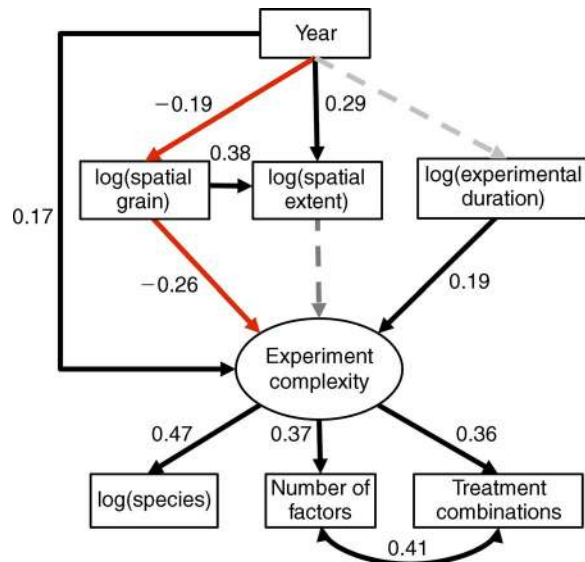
Year

−0.19

0.29

0.38

log(spatial grain)

log(spatial extent)

log(experimental duration)

0.17

−0.26

0.19

Experiment complexity

0.47

0.37

0.36

log(species)

Number of factors

Treatment combinations

0.41